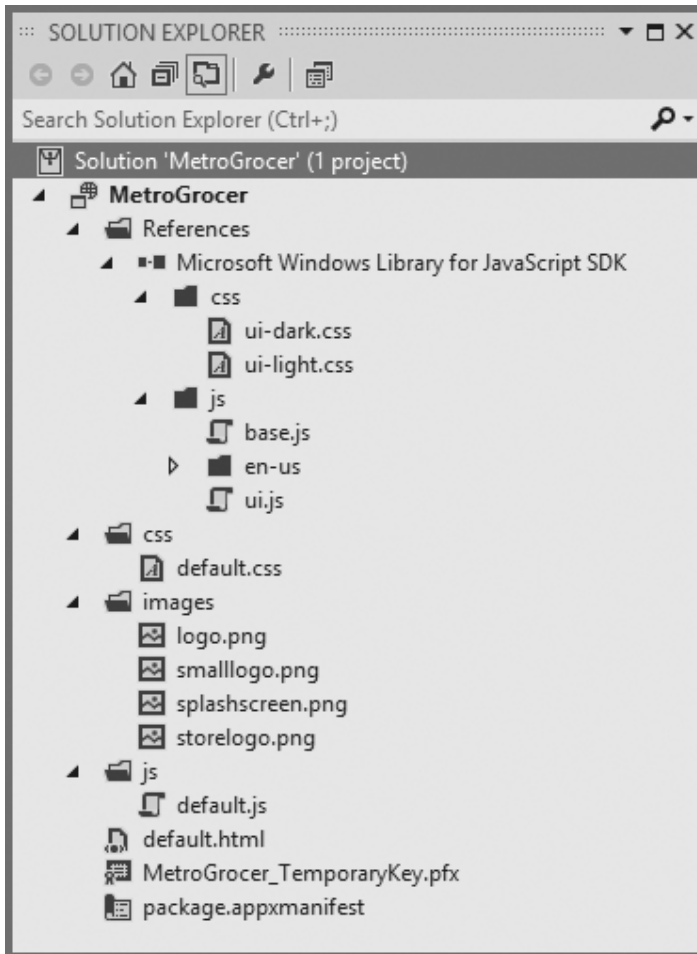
SOLUTION EXPLORER

Search Solution Explorer (Ctrl+;)

Solution 'MetroGrocer' (1 project)
MetroGrocer
References
Microsoft Windows Library for JavaScript SDK
css
ui-dark.css
ui-light.css
js
base.js
en-us
ui.js
css
default.css
images
logo.png
smalllogo.png
splashscreen.png
storelogo.png
js
default.js
default.html
MetroGrocer_TemporaryKey.pfx
package.appxmanifest